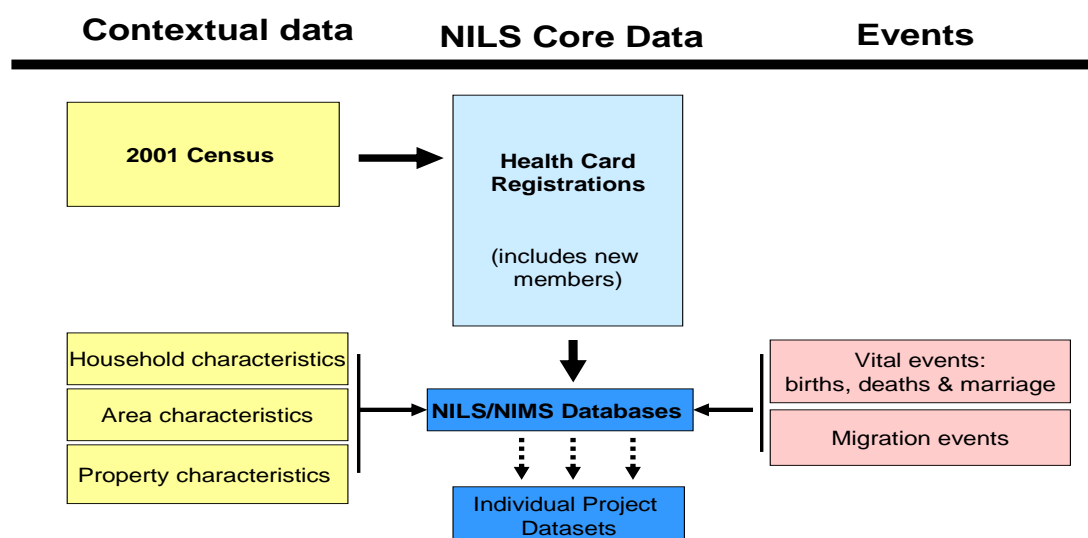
Contextual data

NILS Core Data

Events

2001 Census

Health Card Registrations

(includes new members)

Household characteristics

Area characteristics

Property characteristics

NILS/NIMS Databases

Vital events: births, deaths & marriage

Migration events

Individual Project Datasets